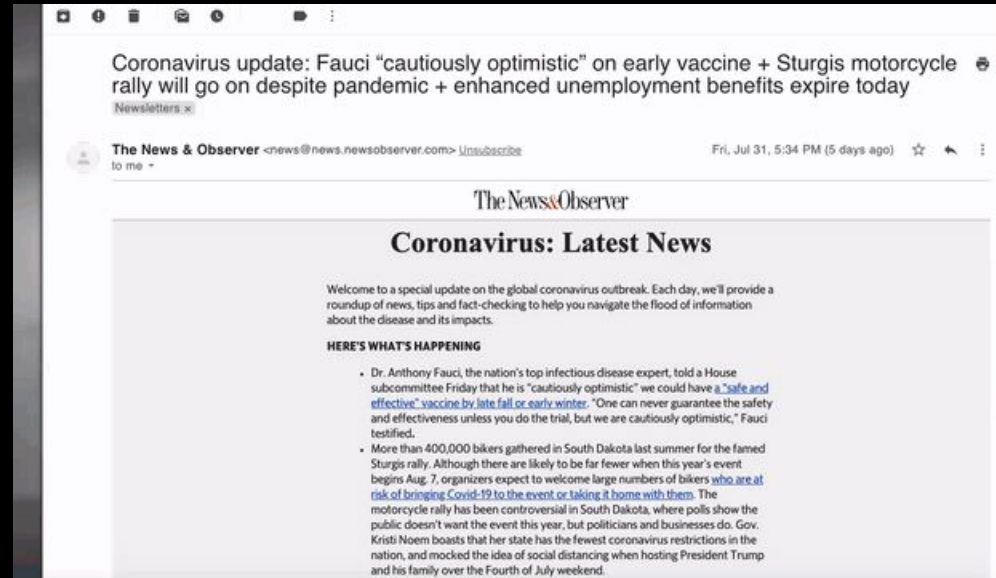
Coronavirus update: Fauci "cautiously optimistic" on early vaccine + Sturgis motorcycle rally will go on despite pandemic + enhanced unemployment benefits expire today

Newsletters ×

The News & Observer <news@news.newsobserver.com> Unsubscribe
to me

Fri, Jul 31, 5:34 PM (5 days ago)

The News&Observer

Coronavirus: Latest News

Welcome to a special update on the global coronavirus outbreak. Each day, we'll provide a roundup of news, tips and fact-checking to help you navigate the flood of information about the disease and its impacts.

HERE'S WHAT'S HAPPENING

- Dr. Anthony Fauci, the nation's top infectious disease expert, told a House subcommittee Friday that he is "cautiously optimistic" we could have a "safe and effective" vaccine by late fall or early winter. "One can never guarantee the safety and effectiveness unless you do the trial, but we are cautiously optimistic," Fauci testified.
- More than 400,000 bikers gathered in South Dakota last summer for the famed Sturgis rally. Although there are likely to be far fewer when this year's event begins Aug. 7, organizers expect to welcome large numbers of bikers who are at risk of bringing Covid-19 to the event or taking it home with them. The motorcycle rally has been controversial in South Dakota, where polls show the public doesn't want the event this year, but politicians and businesses do. Gov. Kristi Noem boasts that her state has the fewest coronavirus restrictions in the nation, and mocked the idea of social distancing when hosting President Trump and his family over the Fourth of July weekend.